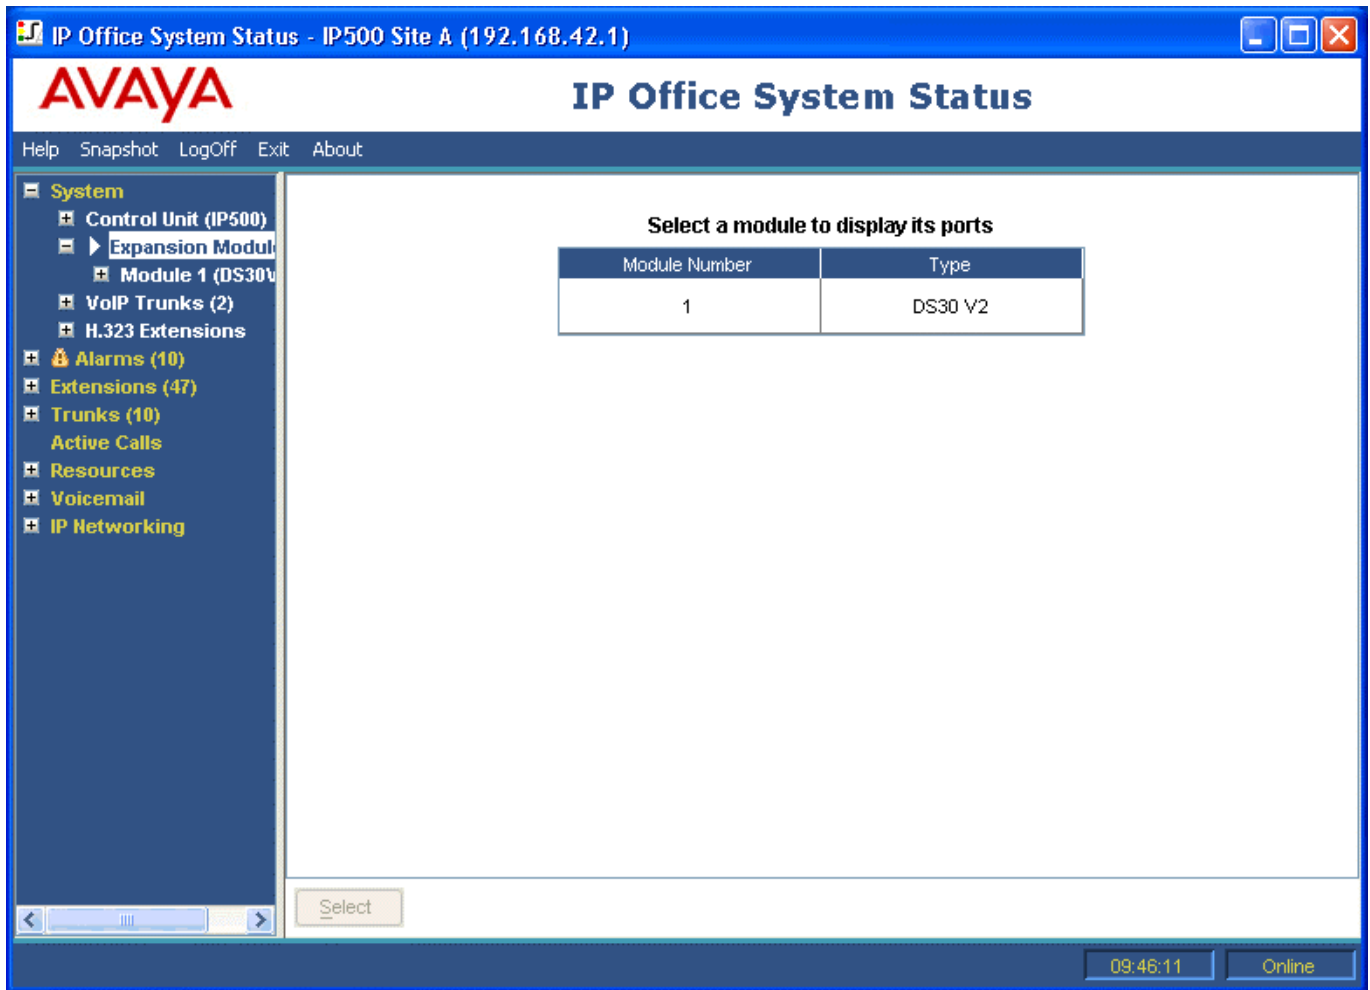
IP Office System Status - IP500 Site A (192.168.42.1)

AVAYA

IP Office System Status

Help Snapshot LogOff Exit About

System
Control Unit (IP500)
Expansion Modul
Module 1 (DS30
VoIP Trunks (2)
H.323 Extensions
Alarms (10)
Extensions (47)
Trunks (10)
Active Calls
Resources
Voicemail
IP Networking

Select a module to display its ports

| Module Number | Type |
|---|---|
| 1 | DS30 V2 |

Select

09:46:11 Online